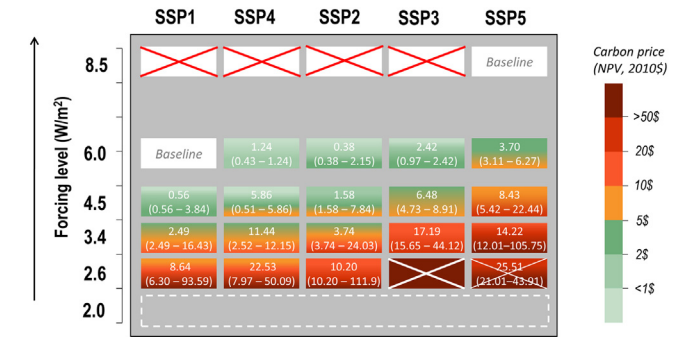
SSP1 SSP4 SSP2 SSP3 SSP5

Forcing level (W/m$^2$)

8.5
6.0
4.5
3.4
2.6
2.0

| | SSP1 | SSP4 | SSP2 | SSP3 | SSP5 |
|---|---|---|---|---|---|
| 8.5 | | | | | Baseline |
| 6.0 | Baseline | 1.24 (0.43 – 1.24) | 0.38 (0.38 – 2.15) | 2.42 (0.97 – 2.42) | 3.70 (3.11 – 6.27) |
| 4.5 | 0.56 (0.56 – 3.84) | 5.86 (0.51 – 5.86) | 1.58 (1.58 – 7.84) | 6.48 (4.73 – 8.91) | 8.43 (5.42 – 22.44) |
| 3.4 | 2.49 (2.49 – 16.43) | 11.44 (2.52 – 12.15) | 3.74 (3.74 – 24.03) | 17.19 (15.65 – 44.12) | 14.22 (12.01–105.75) |
| 2.6 | 8.64 (6.30 – 93.59) | 22.53 (7.97 – 50.09) | 10.20 (10.20 – 111.9) | | 25.51 (21.01–43.91) |
| 2.0 | | | | | |

Carbon price (NPV, 2010$)
>50$
20$
10$
5$
2$
<1$